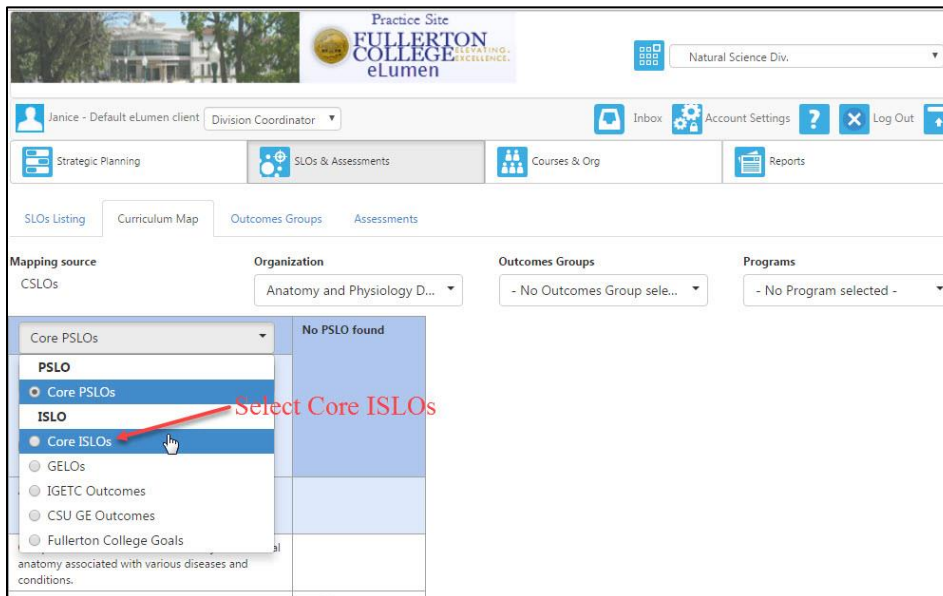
Practice Site
FULLERTON COLLEGE ELEVATING EXCELLENCE.
eLumen

Natural Science Div.

Janice - Default eLumen client Division Coordinator

Inbox Account Settings ? Log Out

Strategic Planning
SLOs & Assessments
Courses & Org
Reports

SLOs Listing
Curriculum Map
Outcomes Groups
Assessments

Mapping source
CSLOs

Organization
Anatomy and Physiology D...

Outcomes Groups
- No Outcomes Group sele...

Programs
- No Program selected -

Core PSLOs

No PSLO found

PSLO
Core PSLOs
ISLO
Core ISLOs
GELOs
IGETC Outcomes
CSU GE Outcomes
Fullerton College Goals

Select Core ISLOs

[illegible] al anatomy associated with various diseases and conditions.